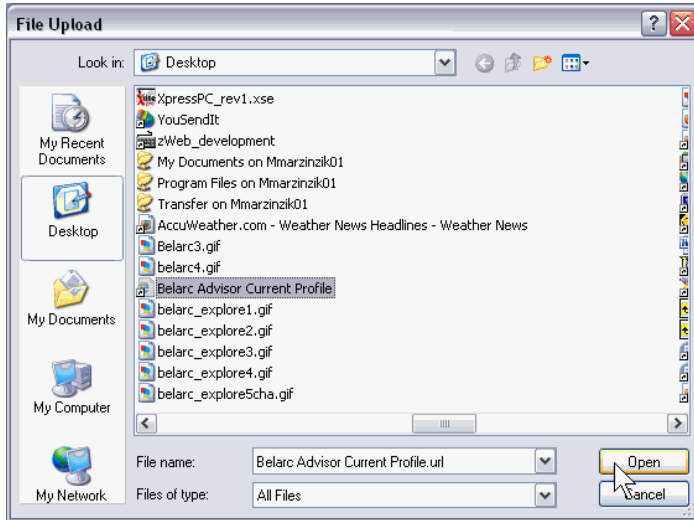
File Upload

Look in: Desktop

My Recent Documents

Desktop

My Documents

My Computer

My Network

XpressPC_rev1.xse
YouSendIt
zWeb_development
My Documents on Mmarzinzik01
Program Files on Mmarzinzik01
Transfer on Mmarzinzik01
AccuWeather.com - Weather News Headlines - Weather News
Belarc3.gif
Belarc4.gif
Belarc Advisor Current Profile
belarc_explore1.gif
belarc_explore2.gif
belarc_explore3.gif
belarc_explore4.gif
belarc_explore5cha.gif

File name: Belarc Advisor Current Profile.url

Files of type: All Files

Open

Cancel